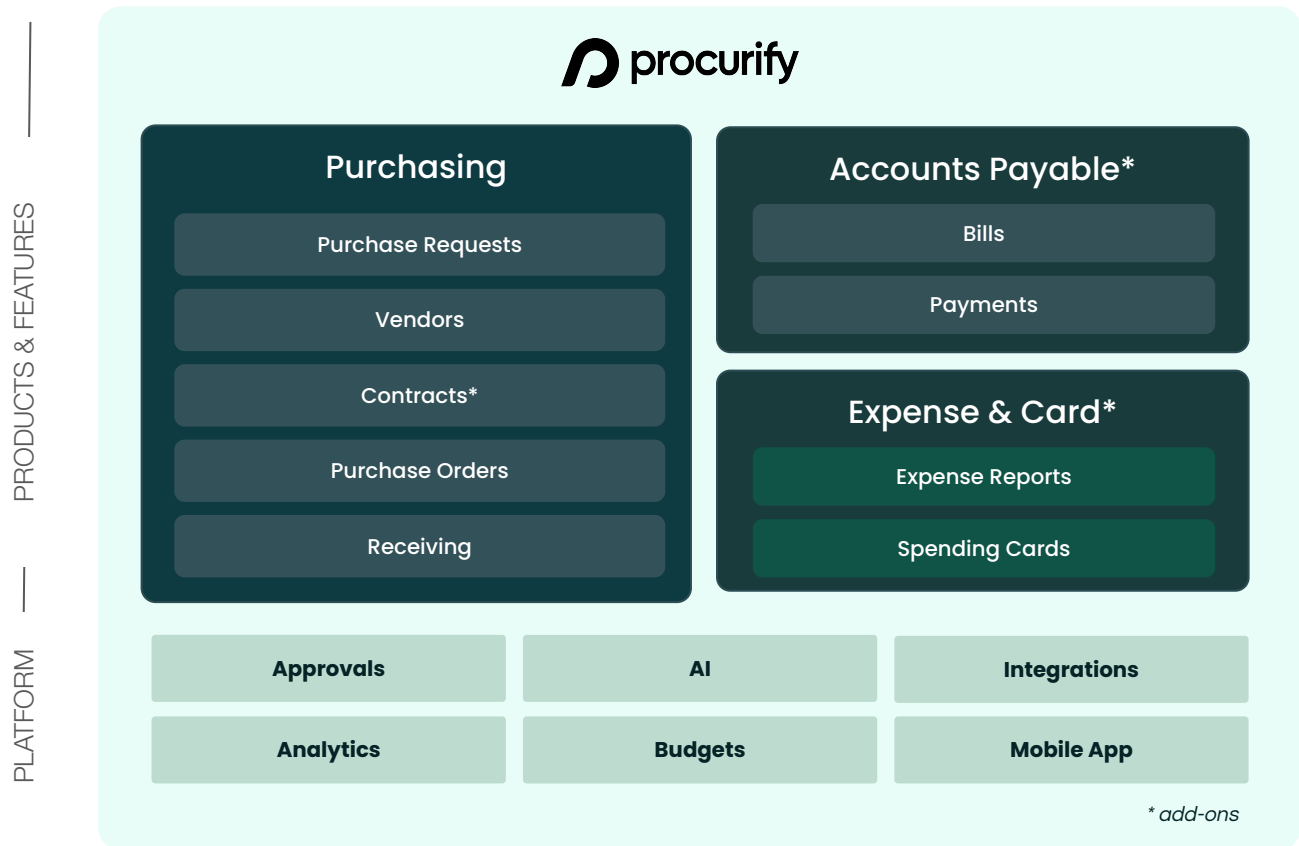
PRODUCTS & FEATURES

PLATFORM

procurify

Purchasing

Purchase Requests

Vendors

Contracts*

Purchase Orders

Receiving

Accounts Payable*

Bills

Payments

Expense & Card*

Expense Reports

Spending Cards

| Approvals | AI | Integrations |
|---|---|---|
| Analytics | Budgets | Mobile App |

* add-ons